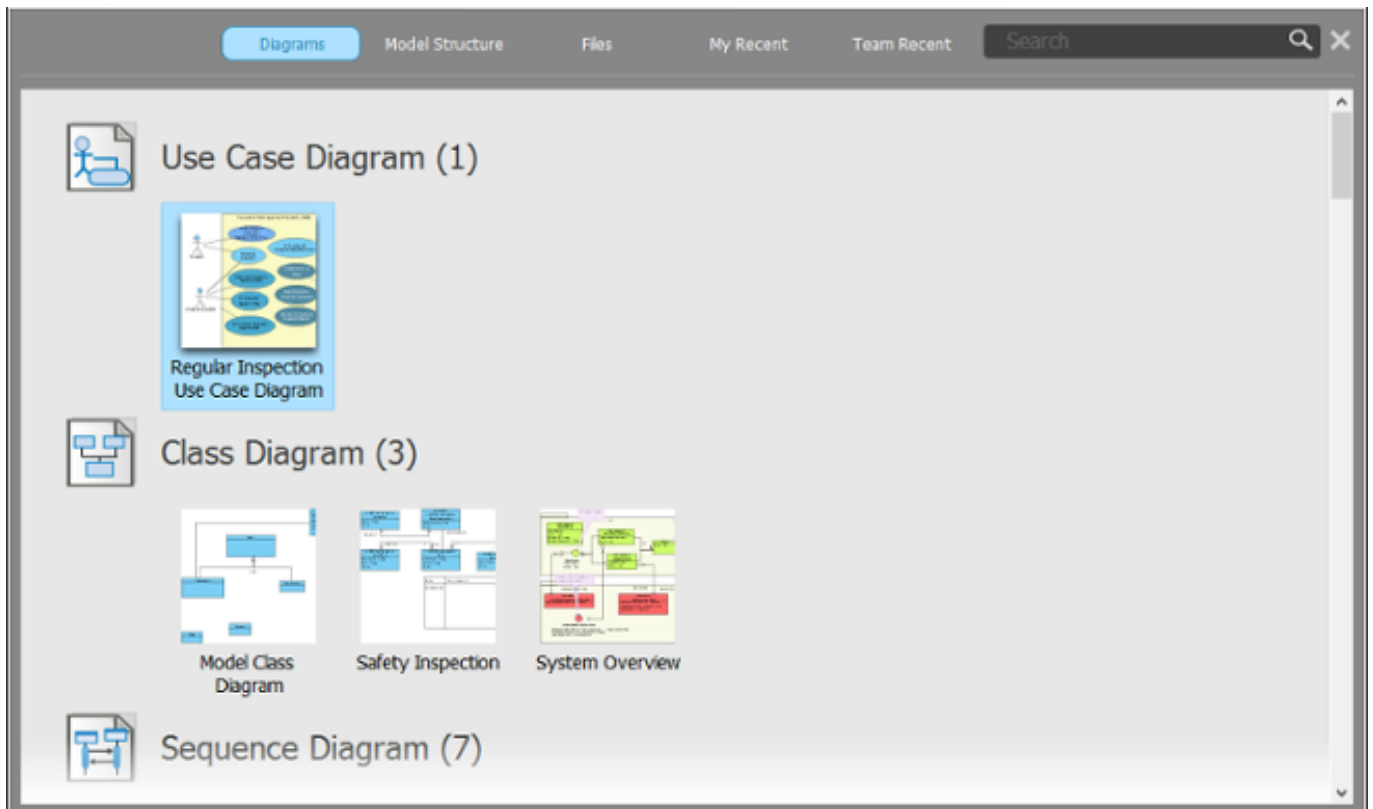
Diagrams Model Structure Files My Recent Team Recent Search

Use Case Diagram (1)

Regular Inspection Use Case Diagram

Class Diagram (3)

Model Class Diagram

Safety Inspection

System Overview

Sequence Diagram (7)